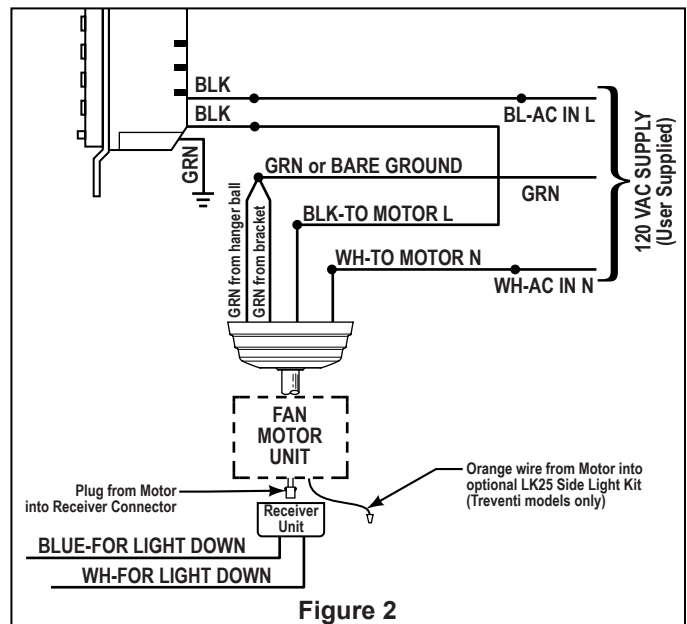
BLK
BLK
BL-AC IN L
GRN
GRN or BARE GROUND
GRN
120 VAC SUPPLY
(User Supplied)
GRN from hanger ball
GRN from bracket
BLK-TO MOTOR L
WH-TO MOTOR N
WH-AC IN N
FAN
MOTOR
UNIT
Plug from Motor into Receiver Connector
Orange wire from Motor into optional LK25 Side Light Kit (Treventi models only)
Receiver Unit
BLUE-FOR LIGHT DOWN
WH-FOR LIGHT DOWN
Figure 2